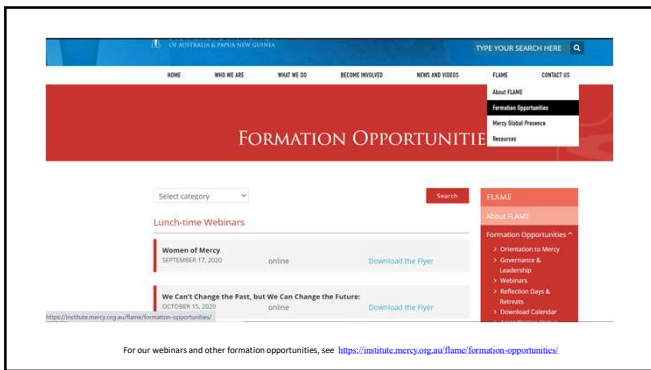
OF AUSTRALIA & PAPUA NEW GUINEA

TYPE YOUR SEARCH HERE

HOME WHO WE ARE WHAT WE DO BECOME INVOLVED NEWS AND VIDEOS FLAME CONTACT US

About FLAME
Formation Opportunities
Mercy Global Presence
Resources

FORMATION OPPORTUNITIE

Select category

Search

Lunch-time Webinars

Women of Mercy
SEPTEMBER 17, 2020
online
Download the Flyer

We Can't Change the Past, but We Can Change the Future:
OCTOBER 15, 2020
online
Download the Flyer

https://institute.mercy.org.au/flame/formation-opportunities/

FLAME
About FLAME
Formation Opportunities ^
> Orientation to Mercy
> Governance & Leadership
> Webinars
> Reflection Days & Retreats
> Download Calendar

For our webinars and other formation opportunities, see https://institute.mercy.org.au/flame/formation-opportunities/